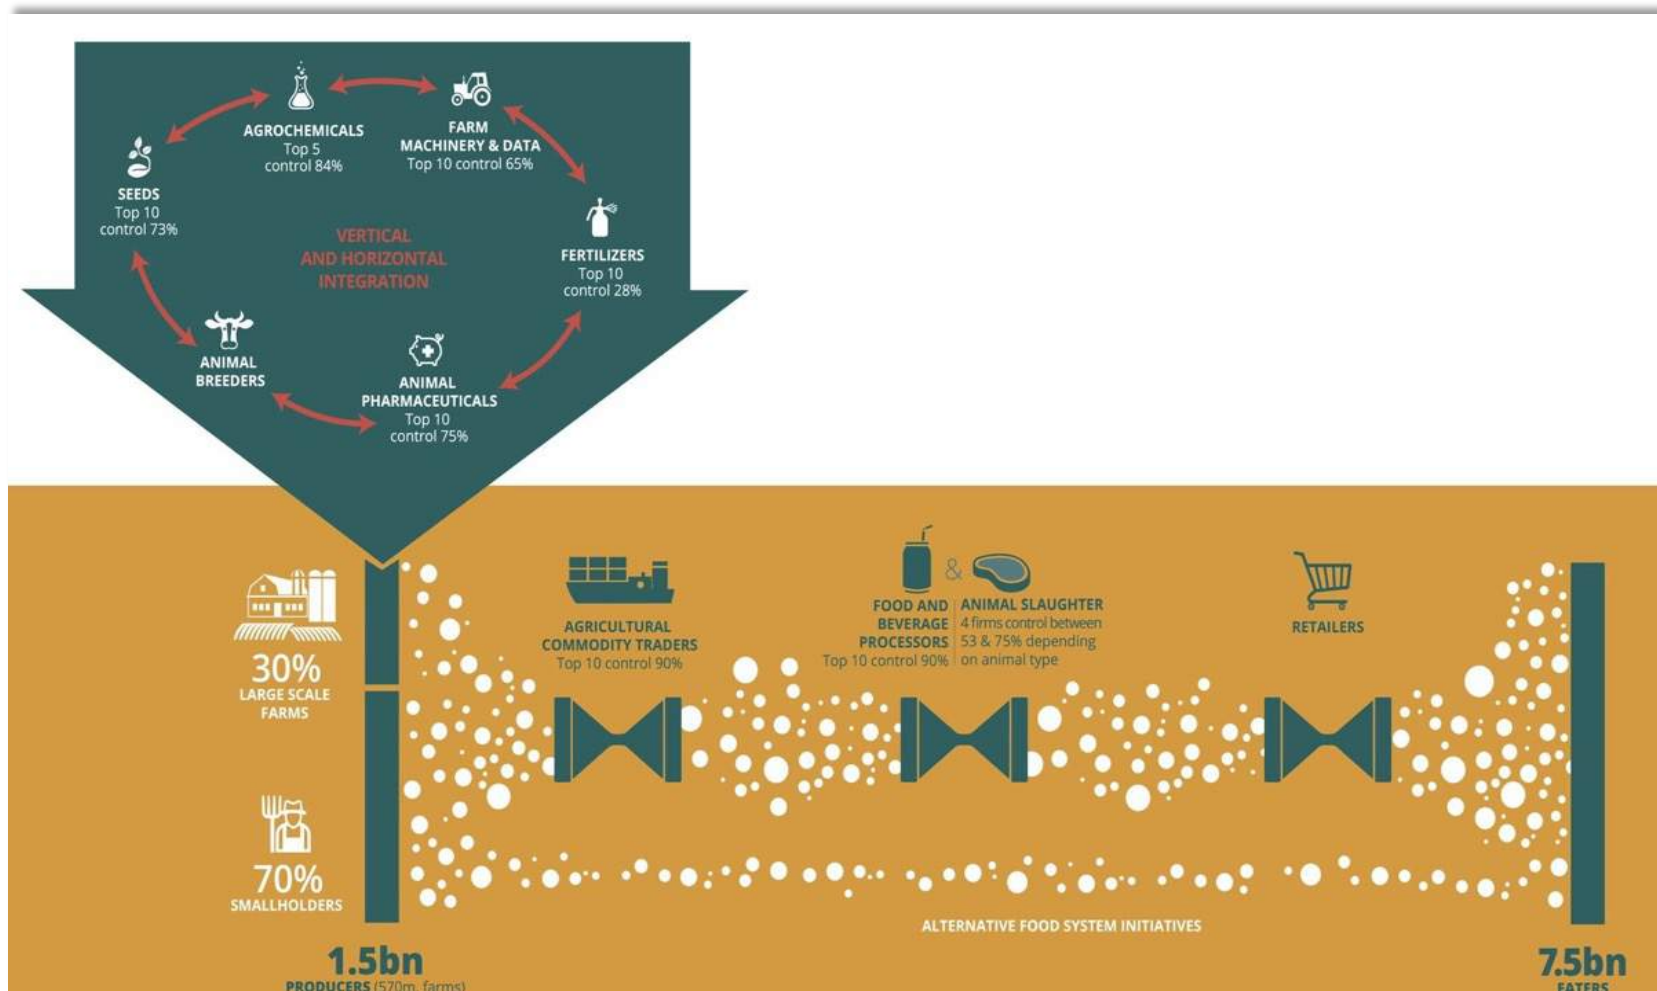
AGROCHEMICALS
Top 5
control 84%

FARM
MACHINERY & DATA
Top 10 control 65%

SEEDS
Top 10
control 73%

VERTICAL
AND HORIZONTAL
INTEGRATION

FERTILIZERS
Top 10
control 28%

ANIMAL
BREEDERS

ANIMAL
PHARMACEUTICALS
Top 10
control 75%

30%
LARGE SCALE
FARMS

70%
SMALLHOLDERS

AGRICULTURAL
COMMODITY TRADERS
Top 10 control 90%

FOOD AND
BEVERAGE
PROCESSORS
Top 10 control 90%

&

ANIMAL SLAUGHTER
4 firms control between
53 & 75% depending
on animal type

RETAILERS

ALTERNATIVE FOOD SYSTEM INITIATIVES

1.5bn
PRODUCERS (570m farms)

7.5bn
EATERS